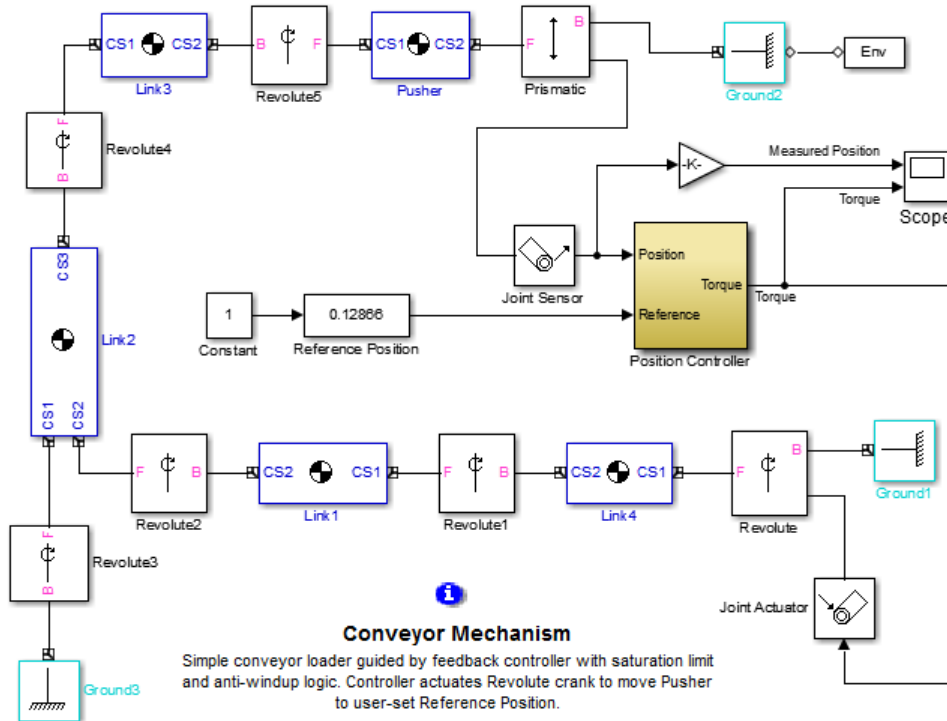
CS1 CS2
Link3
B F
Revolute5
CS1 CS2
Pusher
F B
Prismatic
Ground2
Env
F
B
Revolute4
-K-
Measured Position
Torque
Scope
CS3
Link2
CS1 CS2
Joint Sensor
Position
Reference
Torque
Position Controller
Torque
1
Constant
0.12866
Reference Position
F B
Revolute2
CS2 CS1
Link1
F B
Revolute1
CS2 CS1
Link4
F B
Revolute
Ground1
F
B
Revolute3
Joint Actuator
Ground3
Conveyor Mechanism
Simple conveyor loader guided by feedback controller with saturation limit and anti-windup logic. Controller actuates Revolute crank to move Pusher to user-set Reference Position.